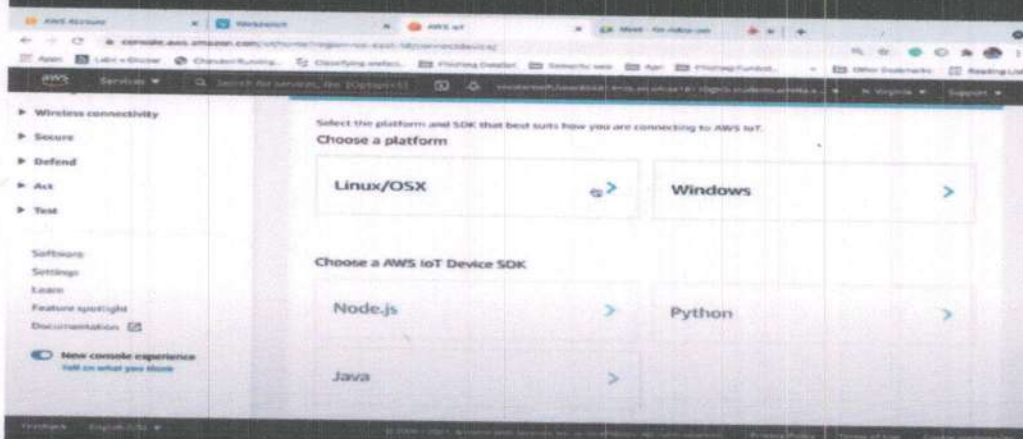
AWS Account | Webinar | AWS IoT | Meet

console.aws.amazon.com/iot/home?region=us-east-1#/connect/device

Apps | Other bookmarks | Reading list

aws | Services ▼ | Search for services, features, blogs, docs, and more [Option+S] | N. Virginia ▼ | Support ▼

▸ Wireless connectivity
▸ Secure
▸ Defend
▸ Act
▸ Test

Software
Settings
Learn
Feature spotlight
Documentation

New console experience
Tell us what you think

Select the platform and SDK that best suits how you are connecting to AWS IoT.

Choose a platform

Linux/OSX >

Windows >

Choose a AWS IoT Device SDK

Node.js >

Python >

Java >

Feedback | English (US) ▼

© 2008 - 2021, Amazon Web Services, Inc. or its affiliates. All rights reserved. | Privacy Policy | Terms of Use | Cookie preferences